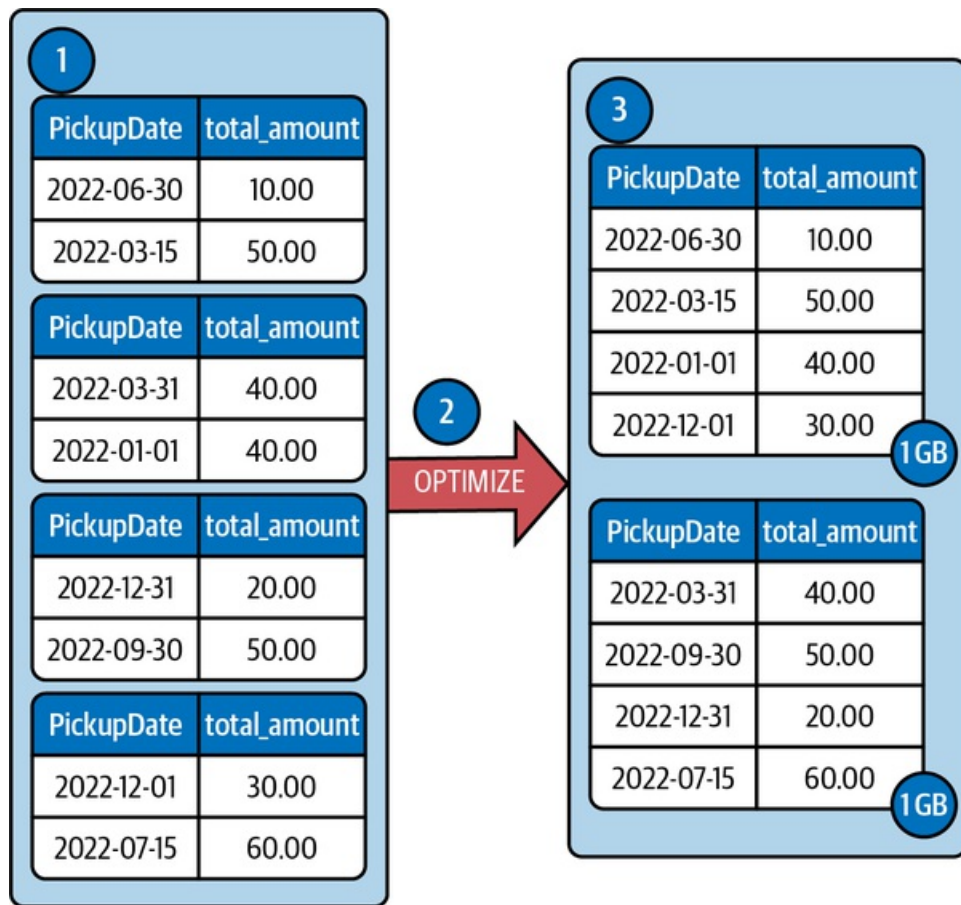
1

| PickupDate | total_amount |
|---|---|
| 2022-06-30 | 10.00 |
| 2022-03-15 | 50.00 |

| PickupDate | total_amount |
|---|---|
| 2022-03-31 | 40.00 |
| 2022-01-01 | 40.00 |

| PickupDate | total_amount |
|---|---|
| 2022-12-31 | 20.00 |
| 2022-09-30 | 50.00 |

| PickupDate | total_amount |
|---|---|
| 2022-12-01 | 30.00 |
| 2022-07-15 | 60.00 |

2

OPTIMIZE

3

| PickupDate | total_amount |
|---|---|
| 2022-06-30 | 10.00 |
| 2022-03-15 | 50.00 |
| 2022-01-01 | 40.00 |
| 2022-12-01 | 30.00 |

1GB

| PickupDate | total_amount |
|---|---|
| 2022-03-31 | 40.00 |
| 2022-09-30 | 50.00 |
| 2022-12-31 | 20.00 |
| 2022-07-15 | 60.00 |

1GB